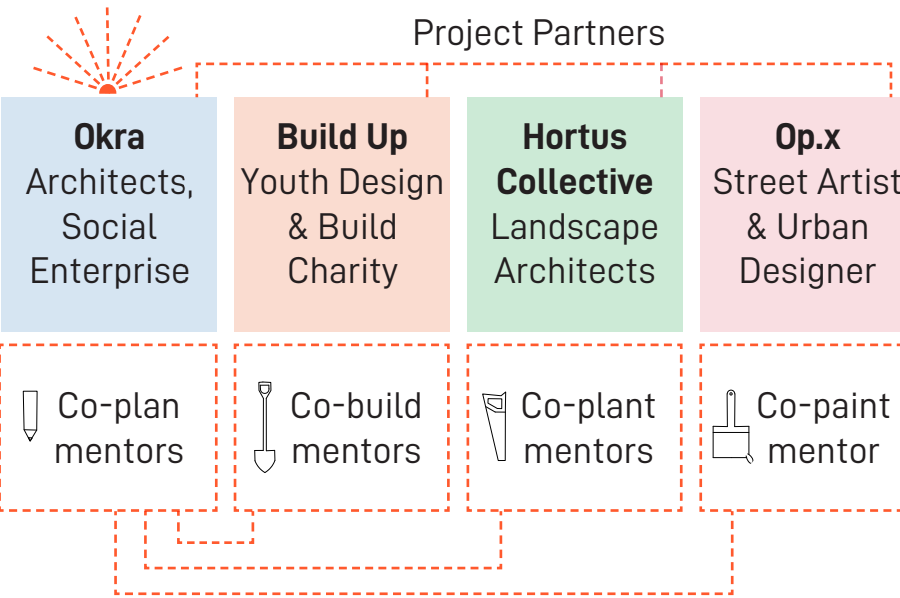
Project Partners

**Okra**
Architects, Social Enterprise

**Build Up**
Youth Design & Build Charity

**Hortus Collective**
Landscape Architects

**Op.x**
Street Artist & Urban Designer

Co-plan mentors

Co-build mentors

Co-plant mentors

Co-paint mentor